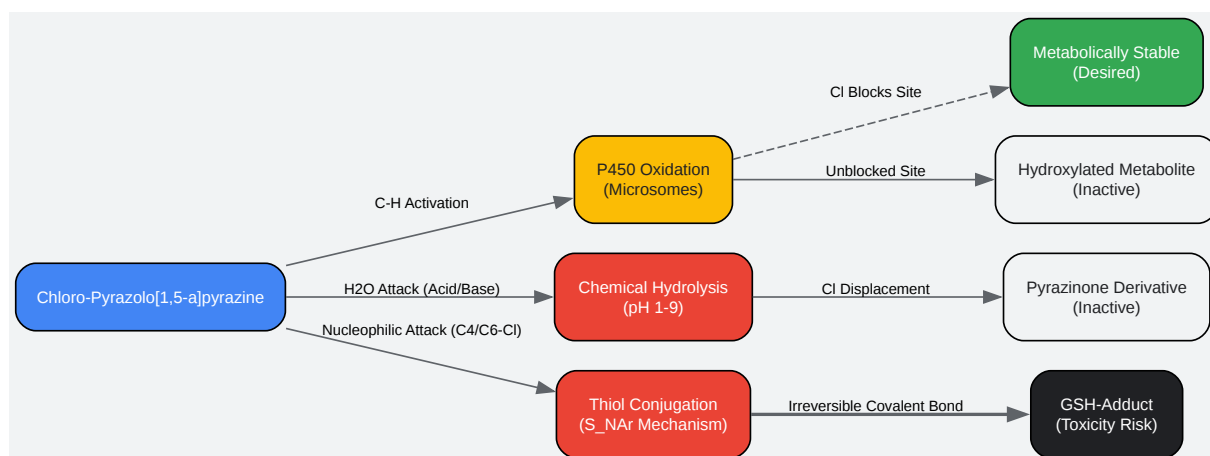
Metabolically Stable
(Desired)

Cl Blocks Site

P450 Oxidation
(Microsomes)

Unblocked Site

Hydroxylated Metabolite
(Inactive)

C-H Activation

Chloro-Pyrazolo[1,5-a]pyrazine

H2O Attack (Acid/Base)

Chemical Hydrolysis
(pH 1-9)

Cl Displacement

Pyrazinone Derivative
(Inactive)

Nucleophilic Attack (C4/C6-Cl)

Thiol Conjugation
(S_NAr Mechanism)

Irreversible Covalent Bond

GSH-Adduct
(Toxicity Risk)